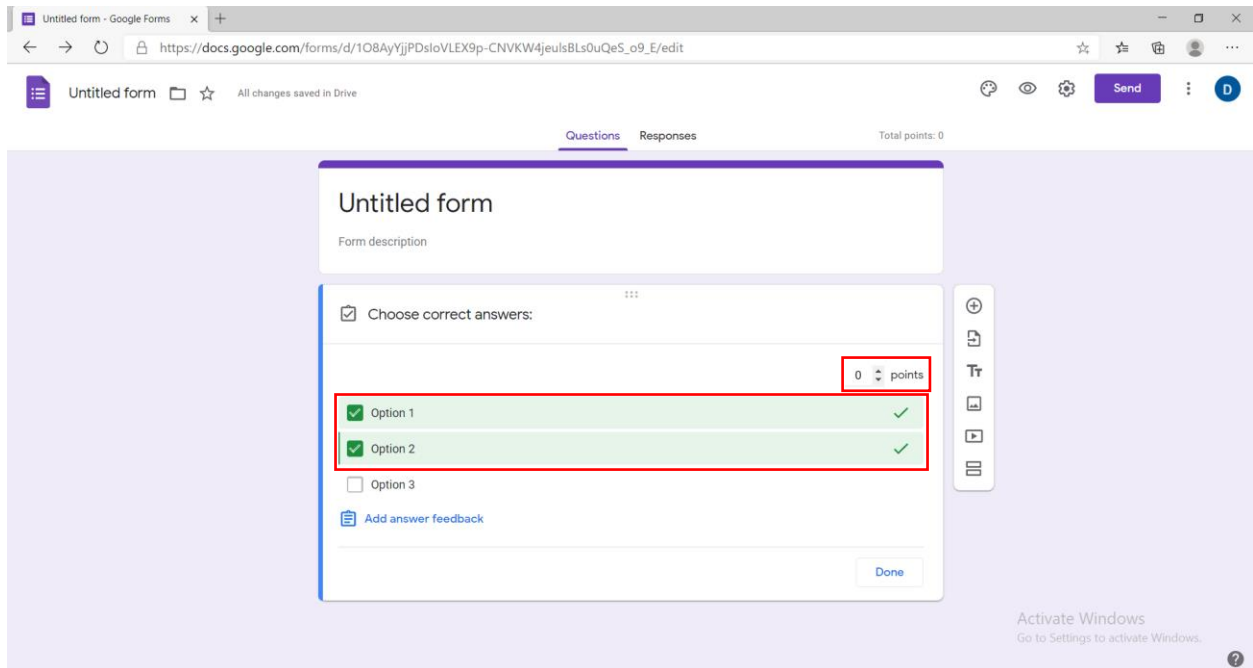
Untitled form - Google Forms

https://docs.google.com/forms/d/1O8AyYjjPDsIoVLEX9p-CNVKW4jeulsBLs0uQeS_o9_E/edit

Untitled form

All changes saved in Drive

Send

D

Questions Responses

Total points: 0

Untitled form

Form description

Choose correct answers:

0 points

Option 1

Option 2

Option 3

Add answer feedback

Done

Activate Windows
Go to Settings to activate Windows.

?